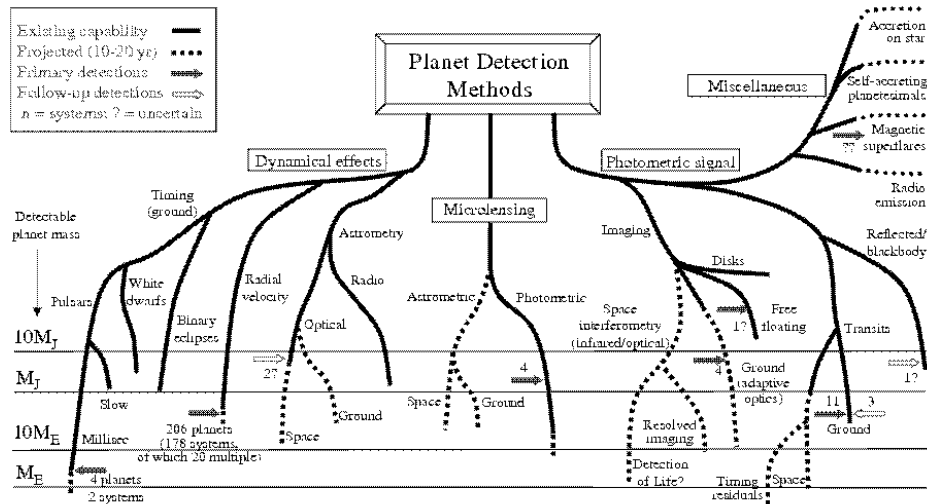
Existing capability
Projected (10-20 yr)
Primary detections
Follow-up detections
$n$ = systems; ? = uncertain

Planet Detection Methods

Miscellaneous

Accretion on star

Self-accreting planetesimals

Magnetic superflares

??

Radio emission

Dynamical effects

Photometric signal

Timing (ground)

Microlensing

Detectable planet mass

Pulsars

White dwarfs

Radial velocity

Astrometry

Radio

Imaging

Reflected/ blackbody

Disks

Binary eclipses

Optical

Astrometric

Photometric

Space interferometry (infrared/optical)

Free floating

1?

Transits

$10M_J$

$M_J$

2?

4

4

Ground (adaptive optics)

1?

Slow

Ground

Space

Ground

11

3

$10M_E$

Millisec

206 planets (178 systems, of which 20 multiple)

Space

Resolved imaging

Ground

$M_E$

4 planets 2 systems

Detection of Life?

Timing residuals

Space